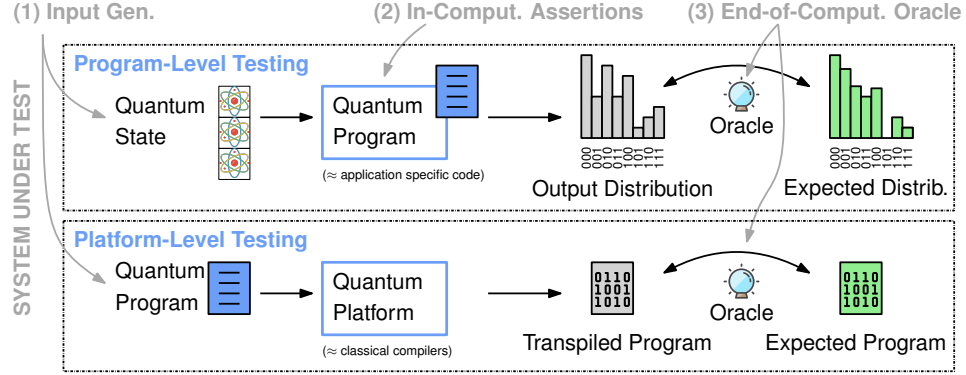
(1) Input Gen.
(2) In-Comput. Assertions
(3) End-of-Comput. Oracle

SYSTEM UNDER TEST

Program-Level Testing

Quantum State

Quantum Program

(≈ application specific code)

000 001 010 011 100 101 110 111

Oracle

000 001 010 011 100 101 110 111

Output Distribution

Expected Distrib.

Platform-Level Testing

Quantum Program

Quantum Platform

(≈ classical compilers)

0110 1001 1010

Oracle

0110 1001 1010

Transpiled Program

Expected Program